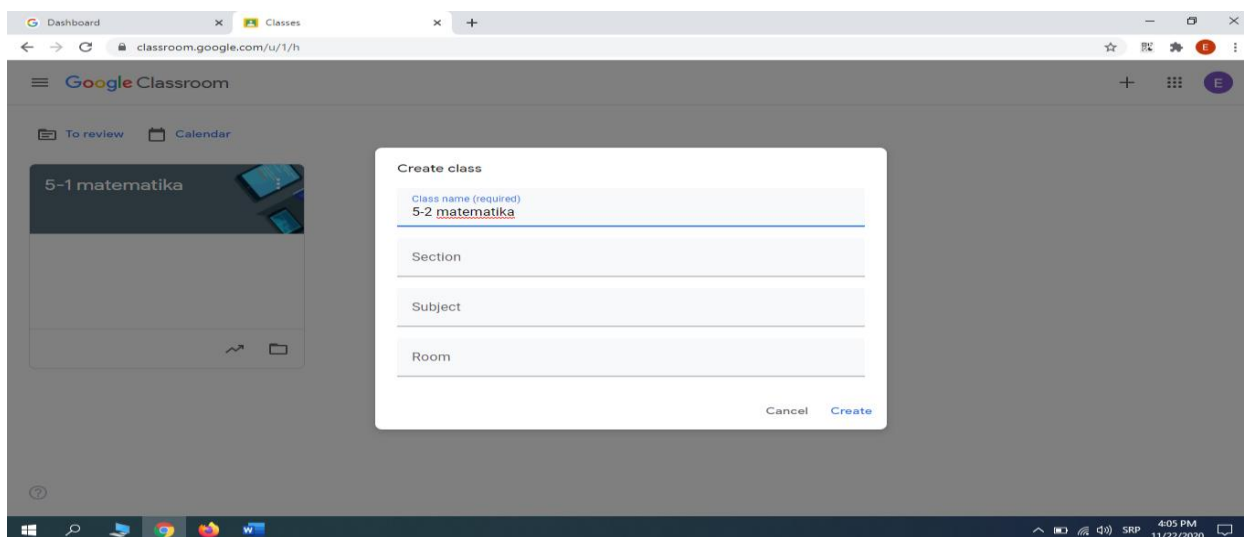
Dashboard
Classes
classroom.google.com/u/1/h
E
Google Classroom
E
To review
Calendar
5-1 matematika
Create class
Class name (required)
5-2 matematika
Section
Subject
Room
Cancel
Create
SRP
4:05 PM
11/22/2020